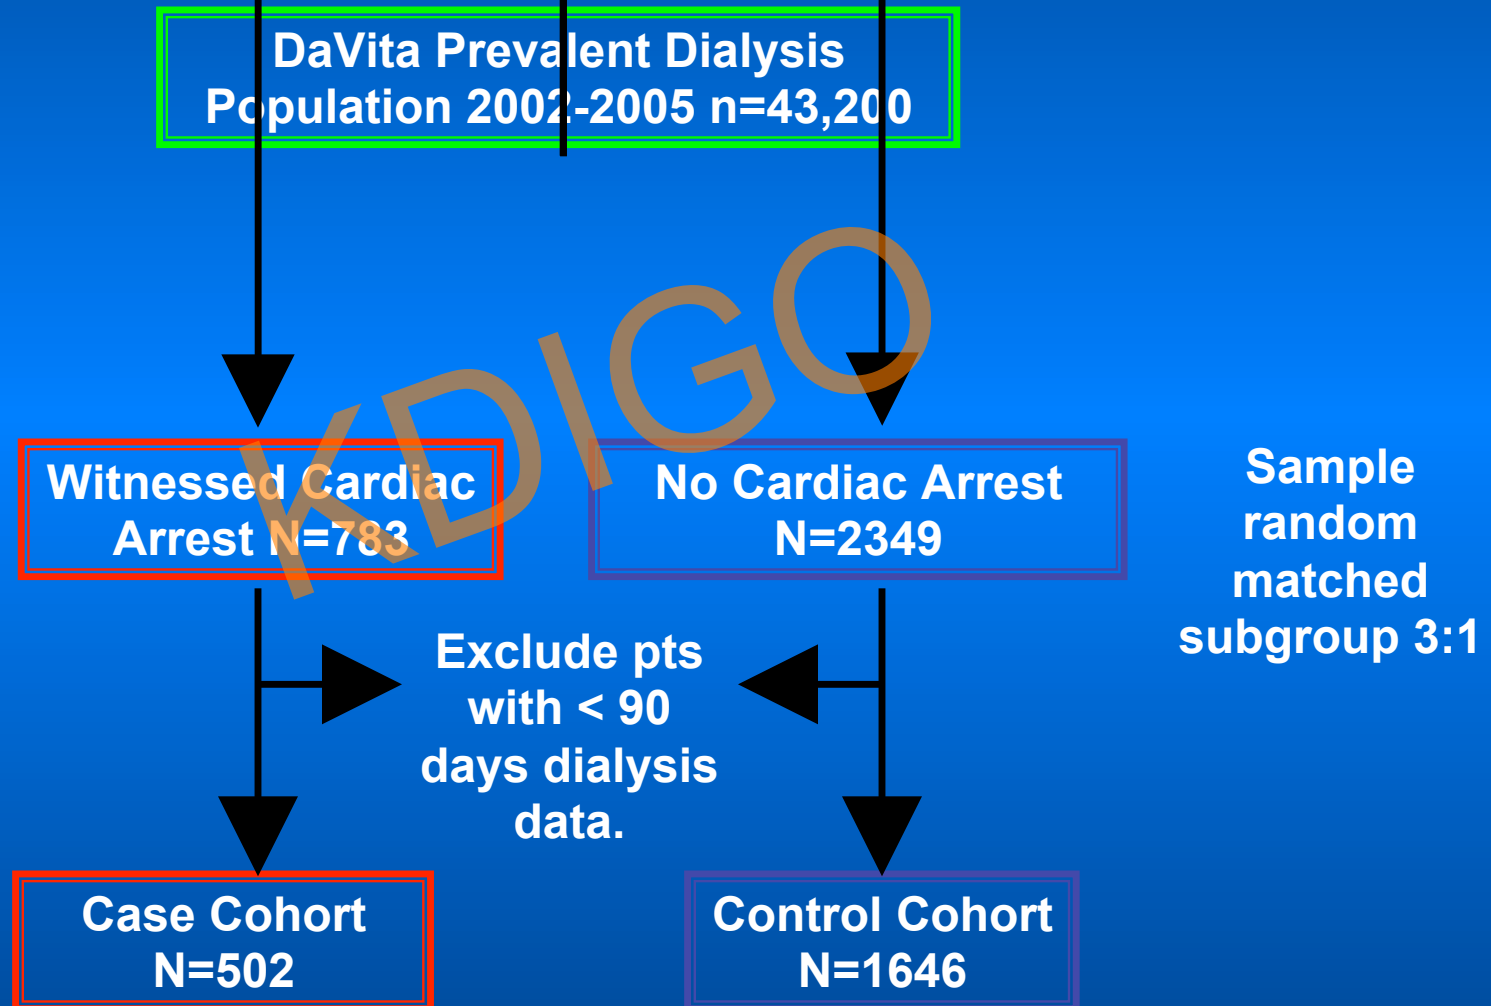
DaVita Prevalent Dialysis Population 2002-2005 n=43,200

Witnessed Cardiac Arrest N=783

No Cardiac Arrest N=2349

Sample random matched subgroup 3:1

Exclude pts with < 90 days dialysis data.

Case Cohort N=502

Control Cohort N=1646

KDIGO